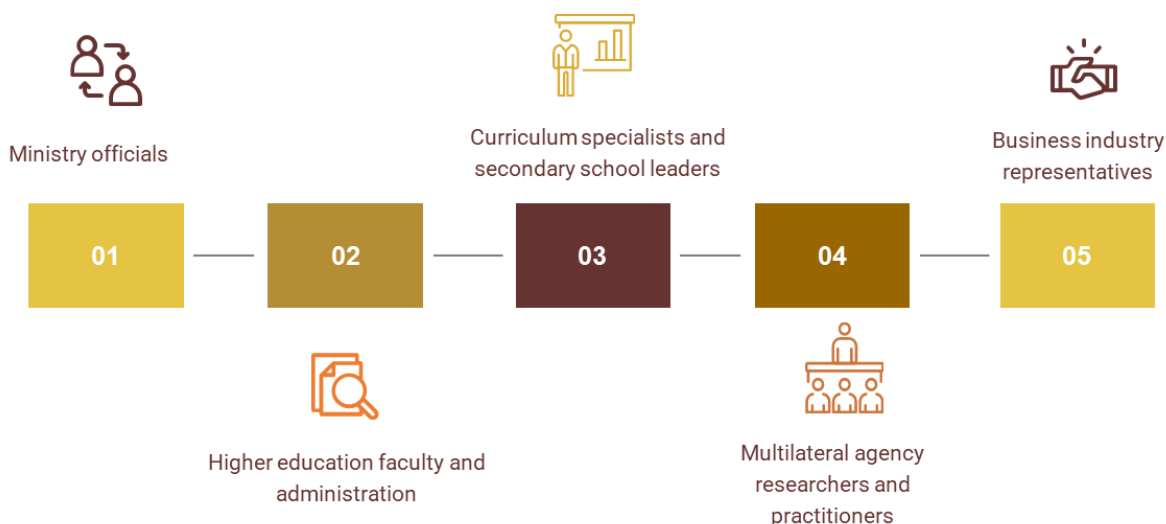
Ministry officials

Curriculum specialists and secondary school leaders

Business industry representatives

01

02

03

04

05

Higher education faculty and administration

Multilateral agency researchers and practitioners